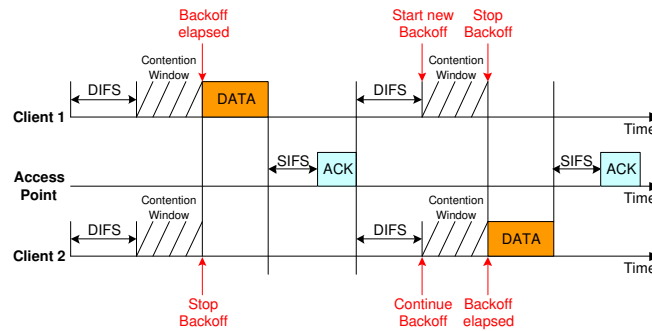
Backoff elapsed

Start new Backoff

Stop Backoff

Contention Window

DIFS

DATA

Contention Window

DIFS

Client 1

Time

SIFS

ACK

SIFS

ACK

Access Point

Time

Contention Window

DIFS

Contention Window

DIFS

DATA

Client 2

Time

Stop Backoff

Continue Backoff

Backoff elapsed